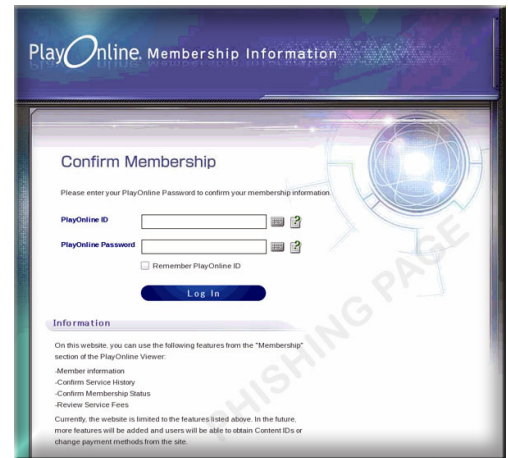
PlayOnline Membership Information

Confirm Membership

Please enter your PlayOnline Password to confirm your membership information.

PlayOnline ID

PlayOnline Password

Remember PlayOnline ID

Log In

Information

On this website, you can use the following features from the "Membership" section of the PlayOnline Viewer:

-Member information
-Confirm Service History
-Confirm Membership Status
-Review Service Fees

Currently, the website is limited to the features listed above. In the future, more features will be added and users will be able to obtain Content IDs or change payment methods from the site.

PHISHING PAGE